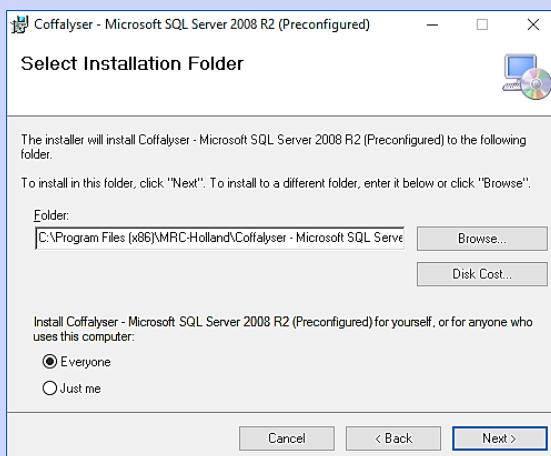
Coffalyser - Microsoft SQL Server 2008 R2 (Preconfigured)

Select Installation Folder

The installer will install Coffalyser - Microsoft SQL Server 2008 R2 (Preconfigured) to the following folder.

To install in this folder, click "Next". To install to a different folder, enter it below or click "Browse".

Folder:

C:\Program Files (x86)\MRC-Holland\Coffalyser - Microsoft SQL Serve

Browse...

Disk Cost...

Install Coffalyser - Microsoft SQL Server 2008 R2 (Preconfigured) for yourself, or for anyone who uses this computer:

Everyone

Just me

Cancel

< Back

Next >